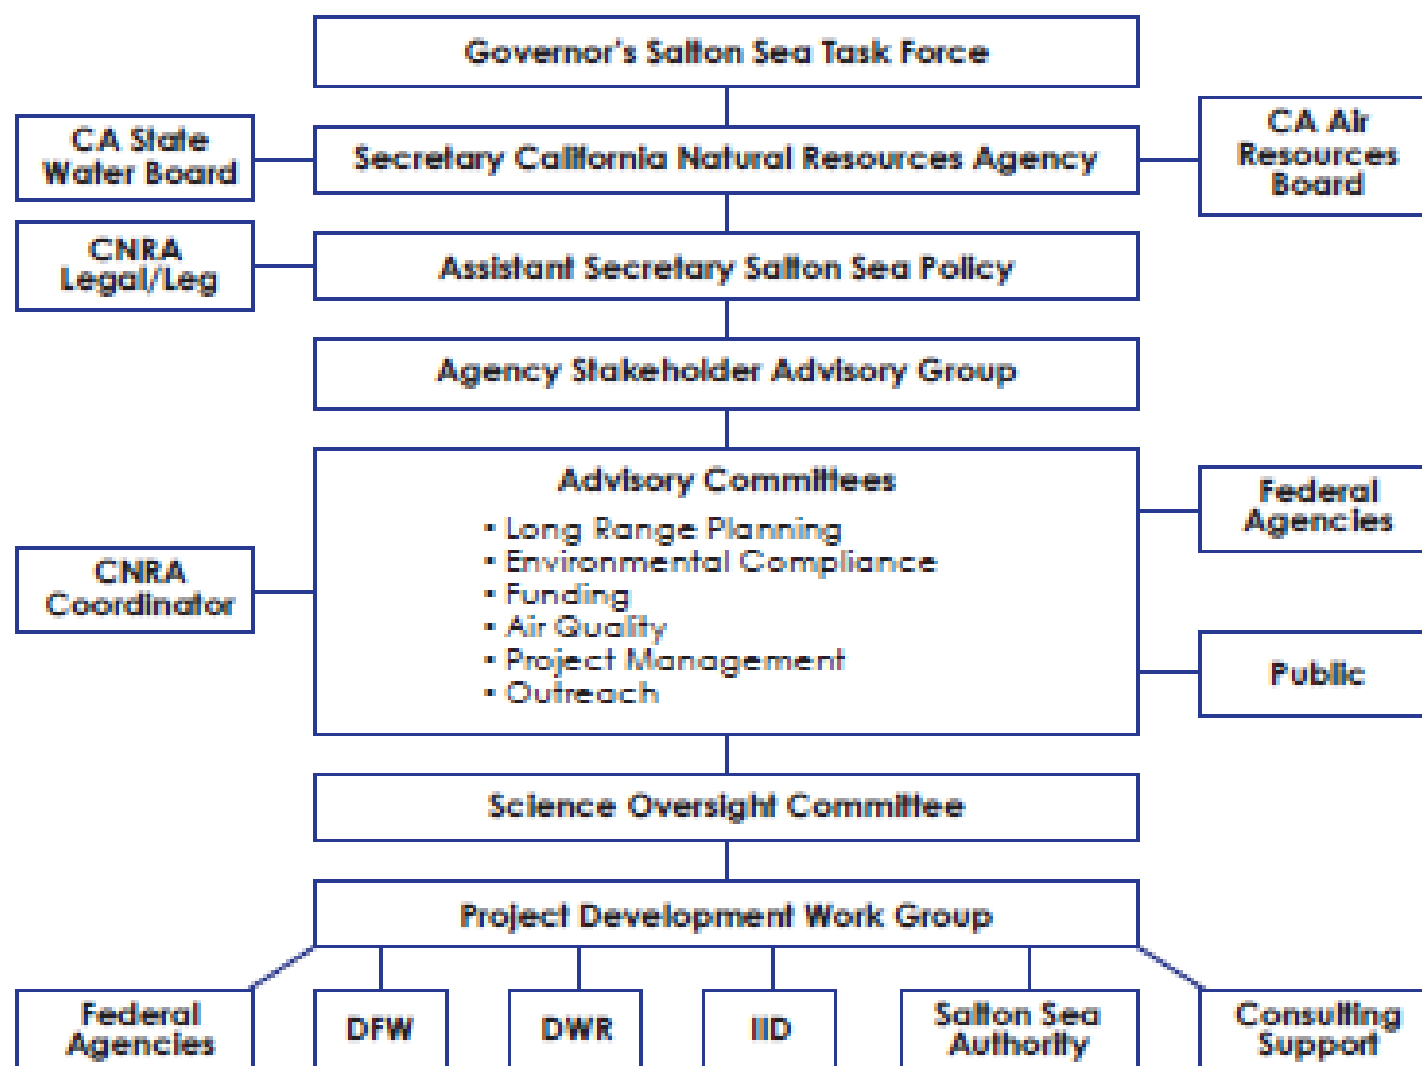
Governor's Salton Sea Task Force

CA State Water Board

Secretary California Natural Resources Agency

CA Air Resources Board

CNRA Legal/Leg

Assistant Secretary Salton Sea Policy

Agency Stakeholder Advisory Group

Advisory Committees
• Long Range Planning
• Environmental Compliance
• Funding
• Air Quality
• Project Management
• Outreach

Federal Agencies

CNRA Coordinator

Public

Science Oversight Committee

Project Development Work Group

Federal Agencies

DFW

DWR

IID

Salton Sea Authority

Consulting Support